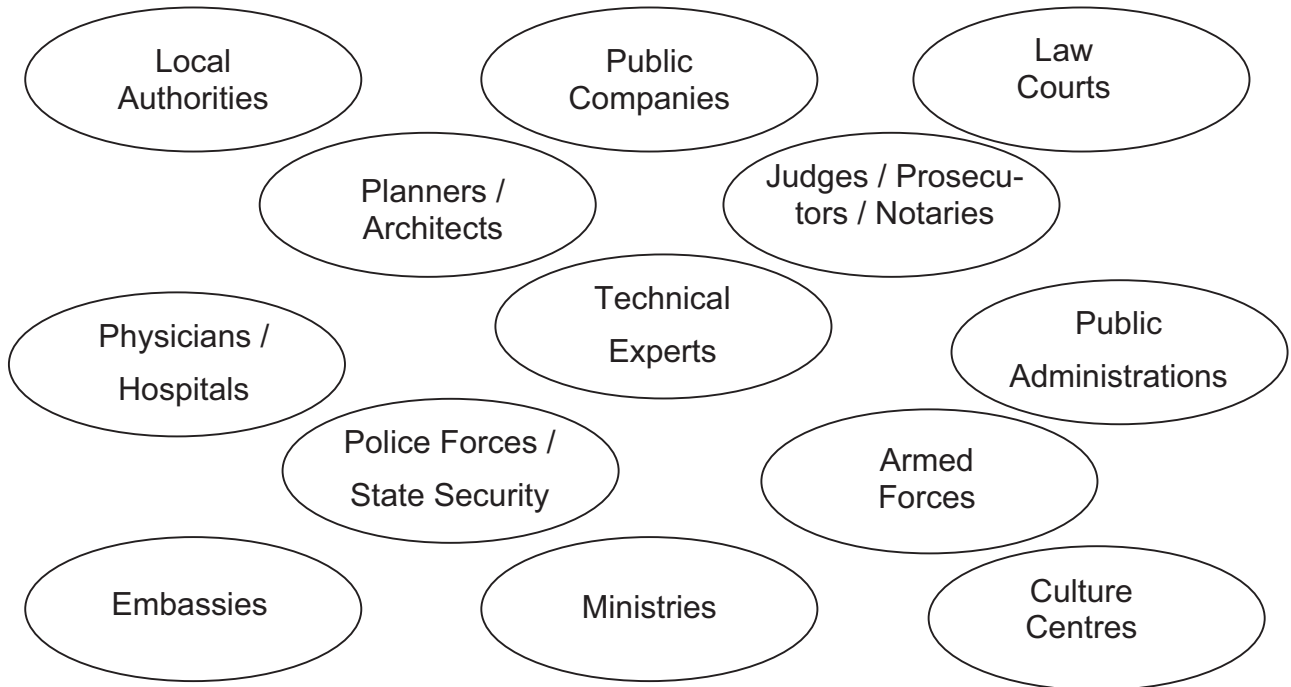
Local Authorities

Public Companies

Law Courts

Planners / Architects

Judges / Prosecutors / Notaries

Technical Experts

Physicians / Hospitals

Public Administrations

Police Forces / State Security

Armed Forces

Embassies

Ministries

Culture Centres